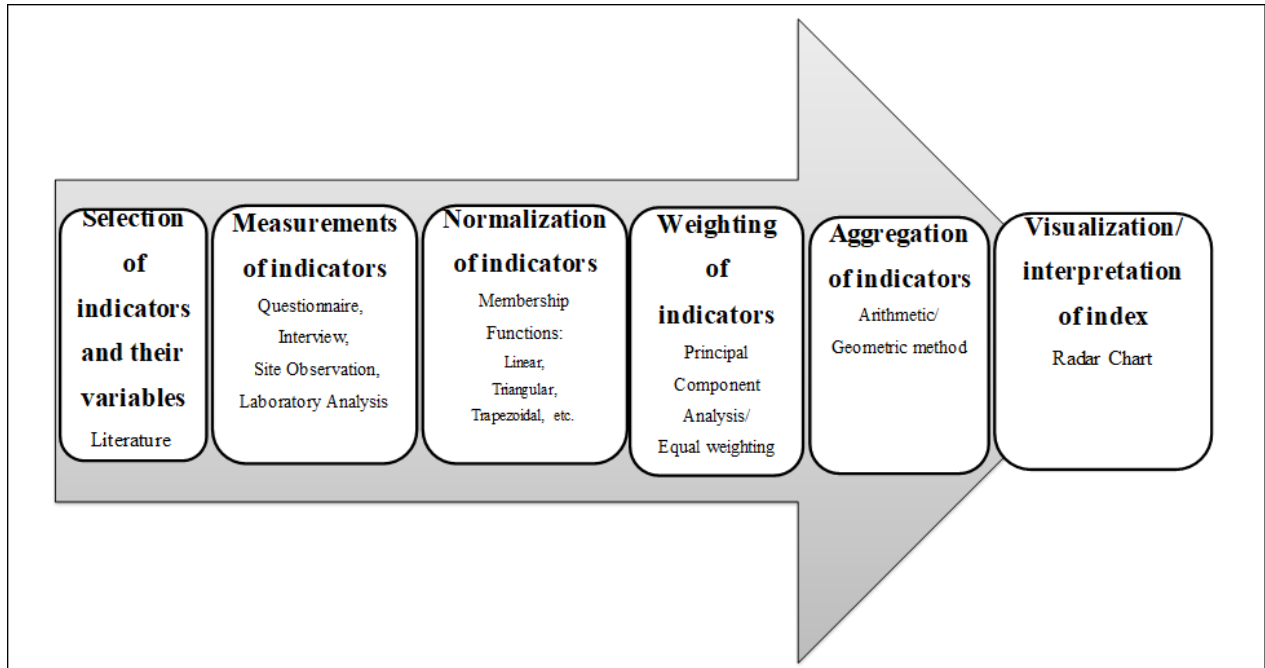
Selection of indicators and their variables
Literature

Measurements of indicators
Questionnaire, Interview, Site Observation, Laboratory Analysis

Normalization of indicators
Membership Functions: Linear, Triangular, Trapezoidal, etc.

Weighting of indicators
Principal Component Analysis/ Equal weighting

Aggregation of indicators
Arithmetic/ Geometric method

Visualization/ interpretation of index
Radar Chart